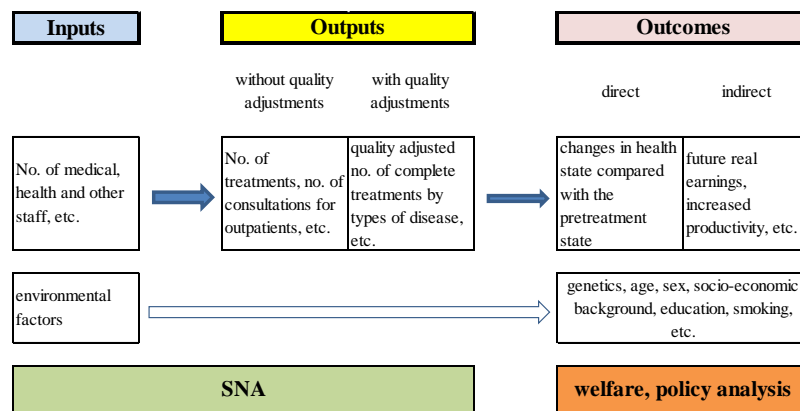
Inputs

Outputs

Outcomes

without quality adjustments

with quality adjustments

direct

indirect

No. of medical, health and other staff, etc.

No. of treatments, no. of consultations for outpatients, etc.

quality adjusted no. of complete treatments by types of disease, etc.

changes in health state compared with the pretreatment state

future real earnings, increased productivity, etc.

environmental factors

genetics, age, sex, socio-economic background, education, smoking, etc.

SNA

welfare, policy analysis